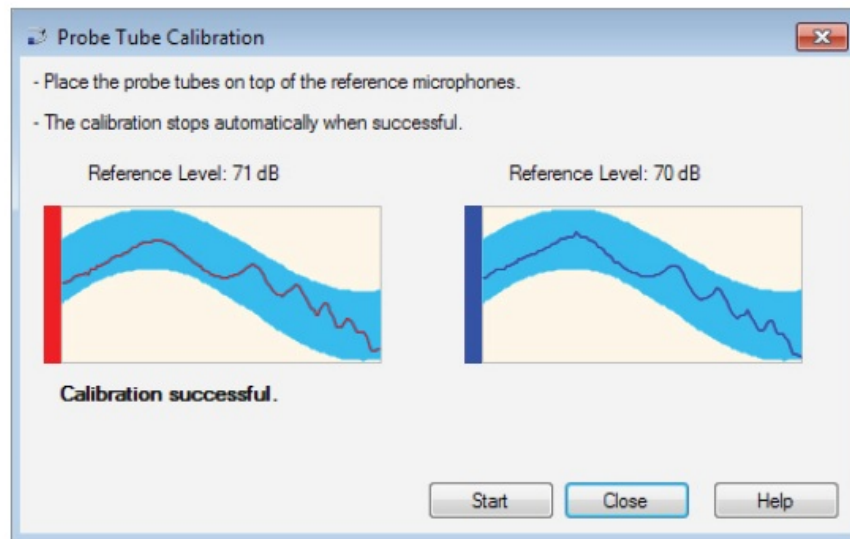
Probe Tube Calibration

- Place the probe tubes on top of the reference microphones.

- The calibration stops automatically when successful.

Reference Level: 71 dB

Reference Level: 70 dB

Calibration successful.

Start

Close

Help